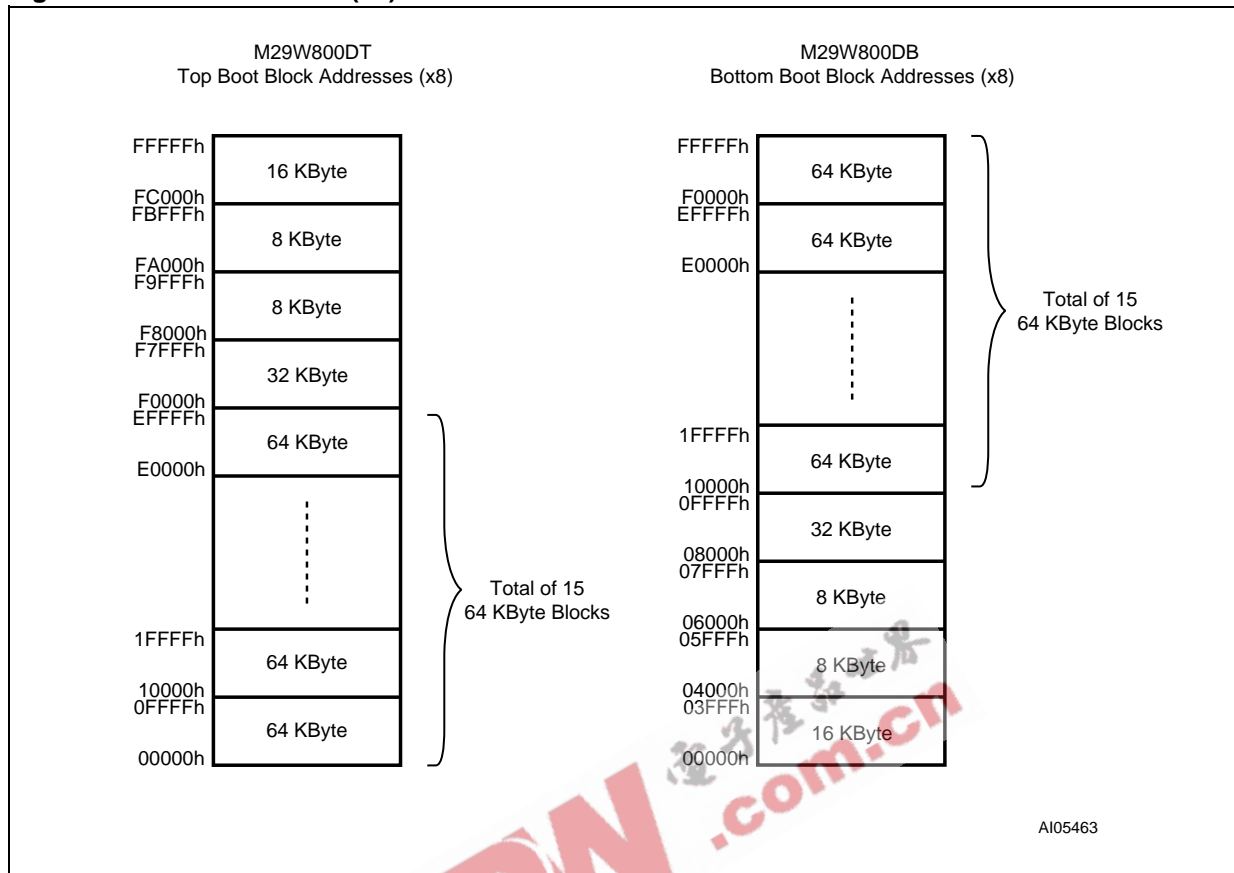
M29W800DT
Top Boot Block Addresses (x8)

FFFFFh
16 KByte
FC000h
FBFFFh
8 KByte
FA000h
F9FFFh
8 KByte
F8000h
F7FFFh
32 KByte
F0000h
EFFFFh
64 KByte
E0000h
1FFFFh
64 KByte
10000h
0FFFFh
64 KByte
00000h

Total of 15
64 KByte Blocks

M29W800DB
Bottom Boot Block Addresses (x8)

FFFFFh
64 KByte
F0000h
EFFFFh
64 KByte
E0000h
1FFFFh
64 KByte
10000h
0FFFFh
32 KByte
08000h
07FFFh
8 KByte
06000h
05FFFh
8 KByte
04000h
03FFFh
16 KByte
00000h

Total of 15
64 KByte Blocks

AI05463

.com.cn